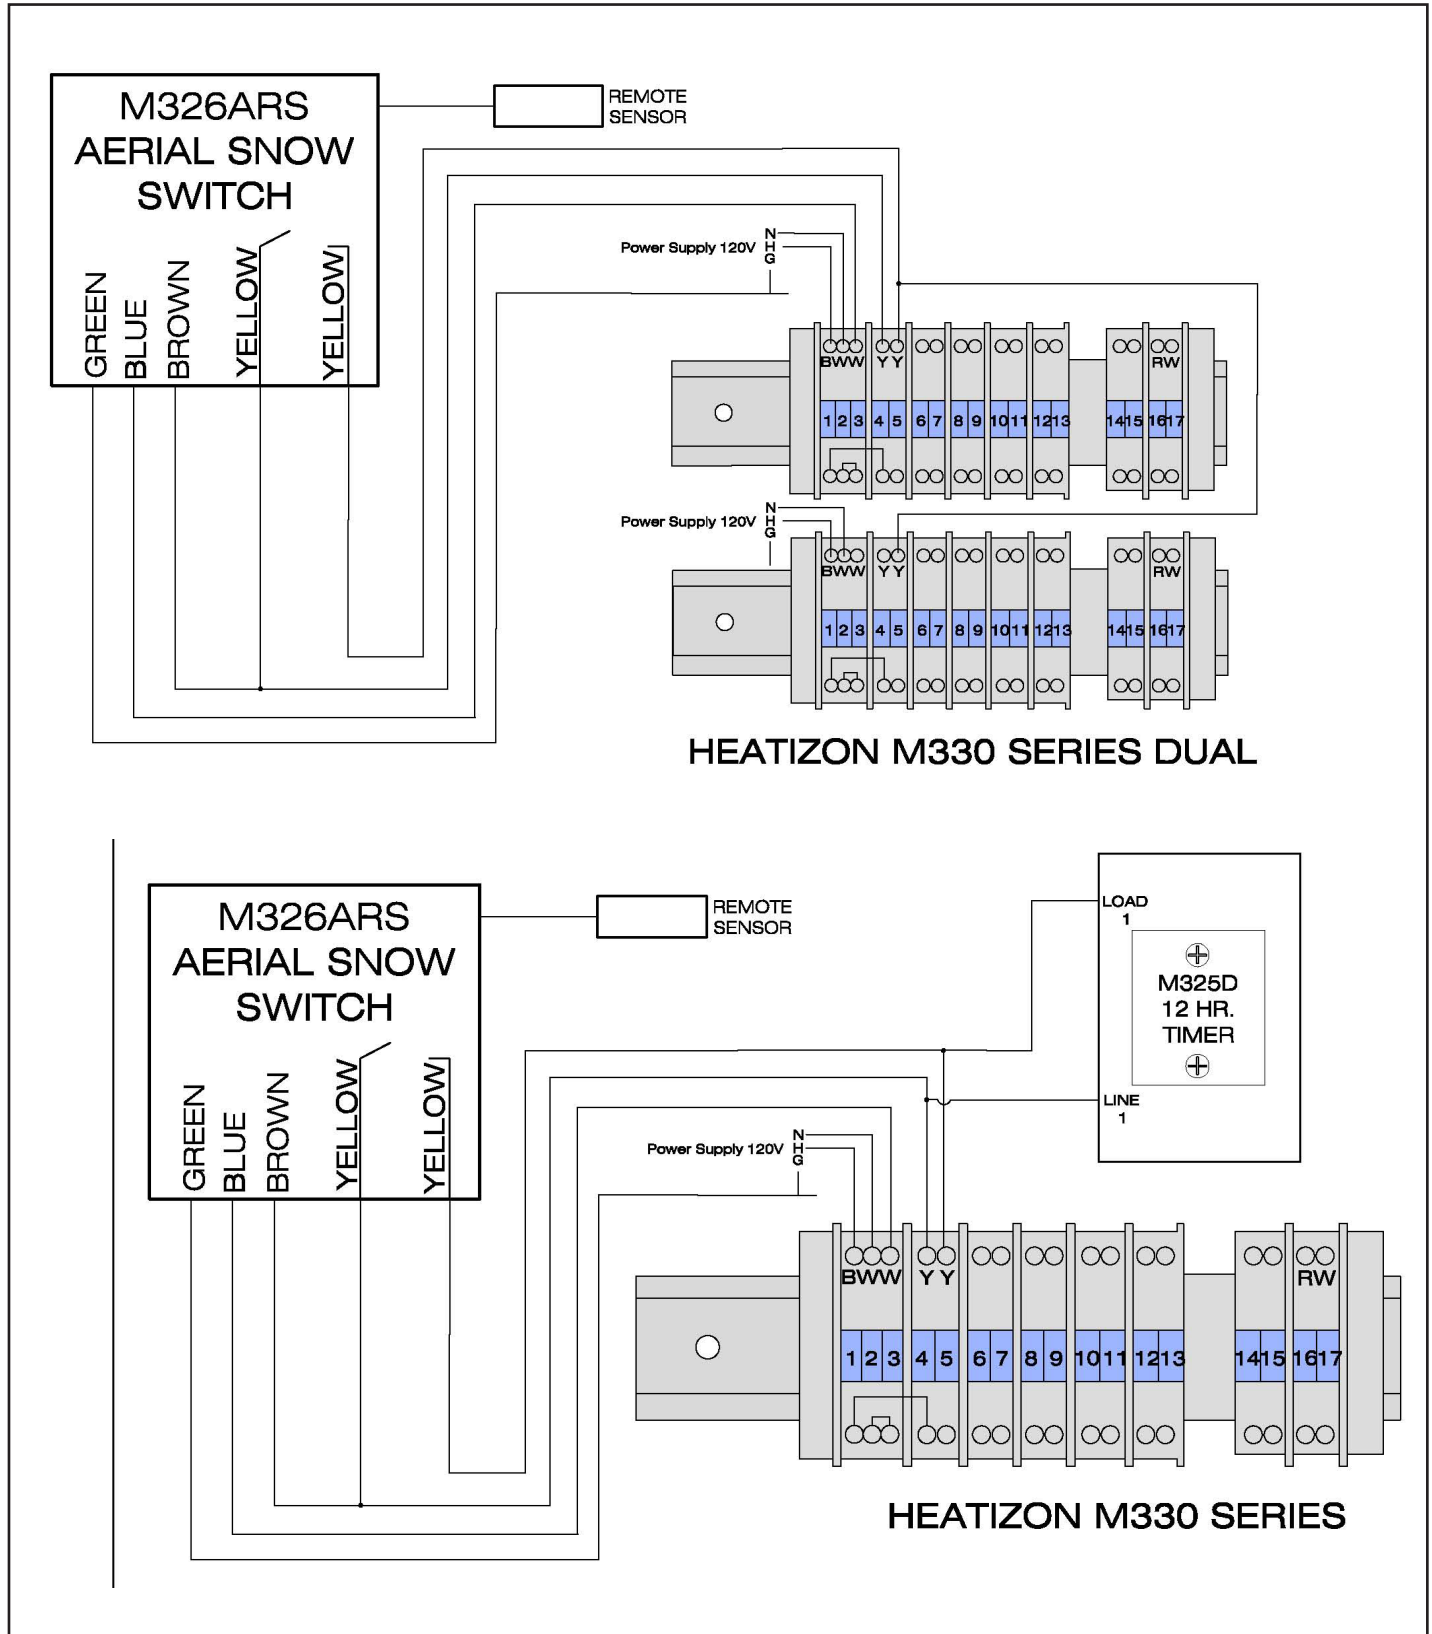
M326ARS
AERIAL SNOW
SWITCH

GREEN
BLUE
BROWN
YELLOW
YELLOW

REMOTE
SENSOR

Power Supply 120V
N
H
G

BWW YY RW

1 2 3 4 5 6 7 8 9 10 11 12 13 14 15 16 17

Power Supply 120V
N
H
G

BWW YY RW

1 2 3 4 5 6 7 8 9 10 11 12 13 14 15 16 17

HEATIZON M330 SERIES DUAL

M326ARS
AERIAL SNOW
SWITCH

GREEN
BLUE
BROWN
YELLOW
YELLOW

REMOTE
SENSOR

LOAD
1

M325D
12 HR.
TIMER

LINE
1

Power Supply 120V
N
H
G

BWW YY RW

1 2 3 4 5 6 7 8 9 10 11 12 13 14 15 16 17

HEATIZON M330 SERIES